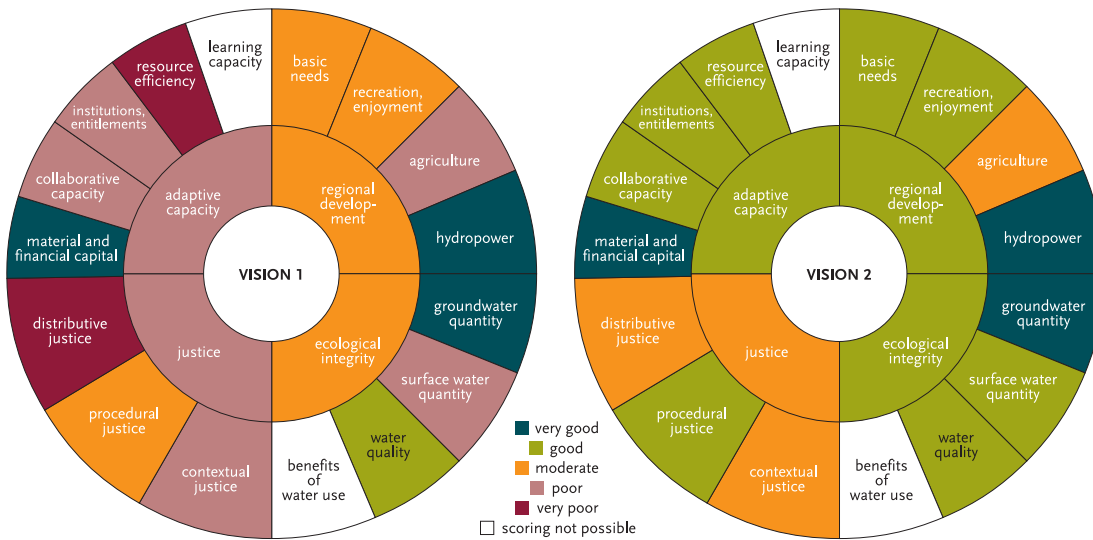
learning capacity

basic needs

recreation, enjoyment

agriculture

hydropower

groundwater quantity

surface water quantity

water quality

benefits of water use

contextual justice

procedural justice

distributive justice

material and financial capital

collaborative capacity

institutions, entitlements

resource efficiency

adaptive capacity

regional development

ecological integrity

justice

VISION 1

learning capacity

basic needs

recreation, enjoyment

agriculture

hydropower

groundwater quantity

surface water quantity

water quality

benefits of water use

contextual justice

procedural justice

distributive justice

material and financial capital

collaborative capacity

institutions, entitlements

resource efficiency

adaptive capacity

regional development

ecological integrity

justice

VISION 2

very good
good
moderate
poor
very poor
scoring not possible